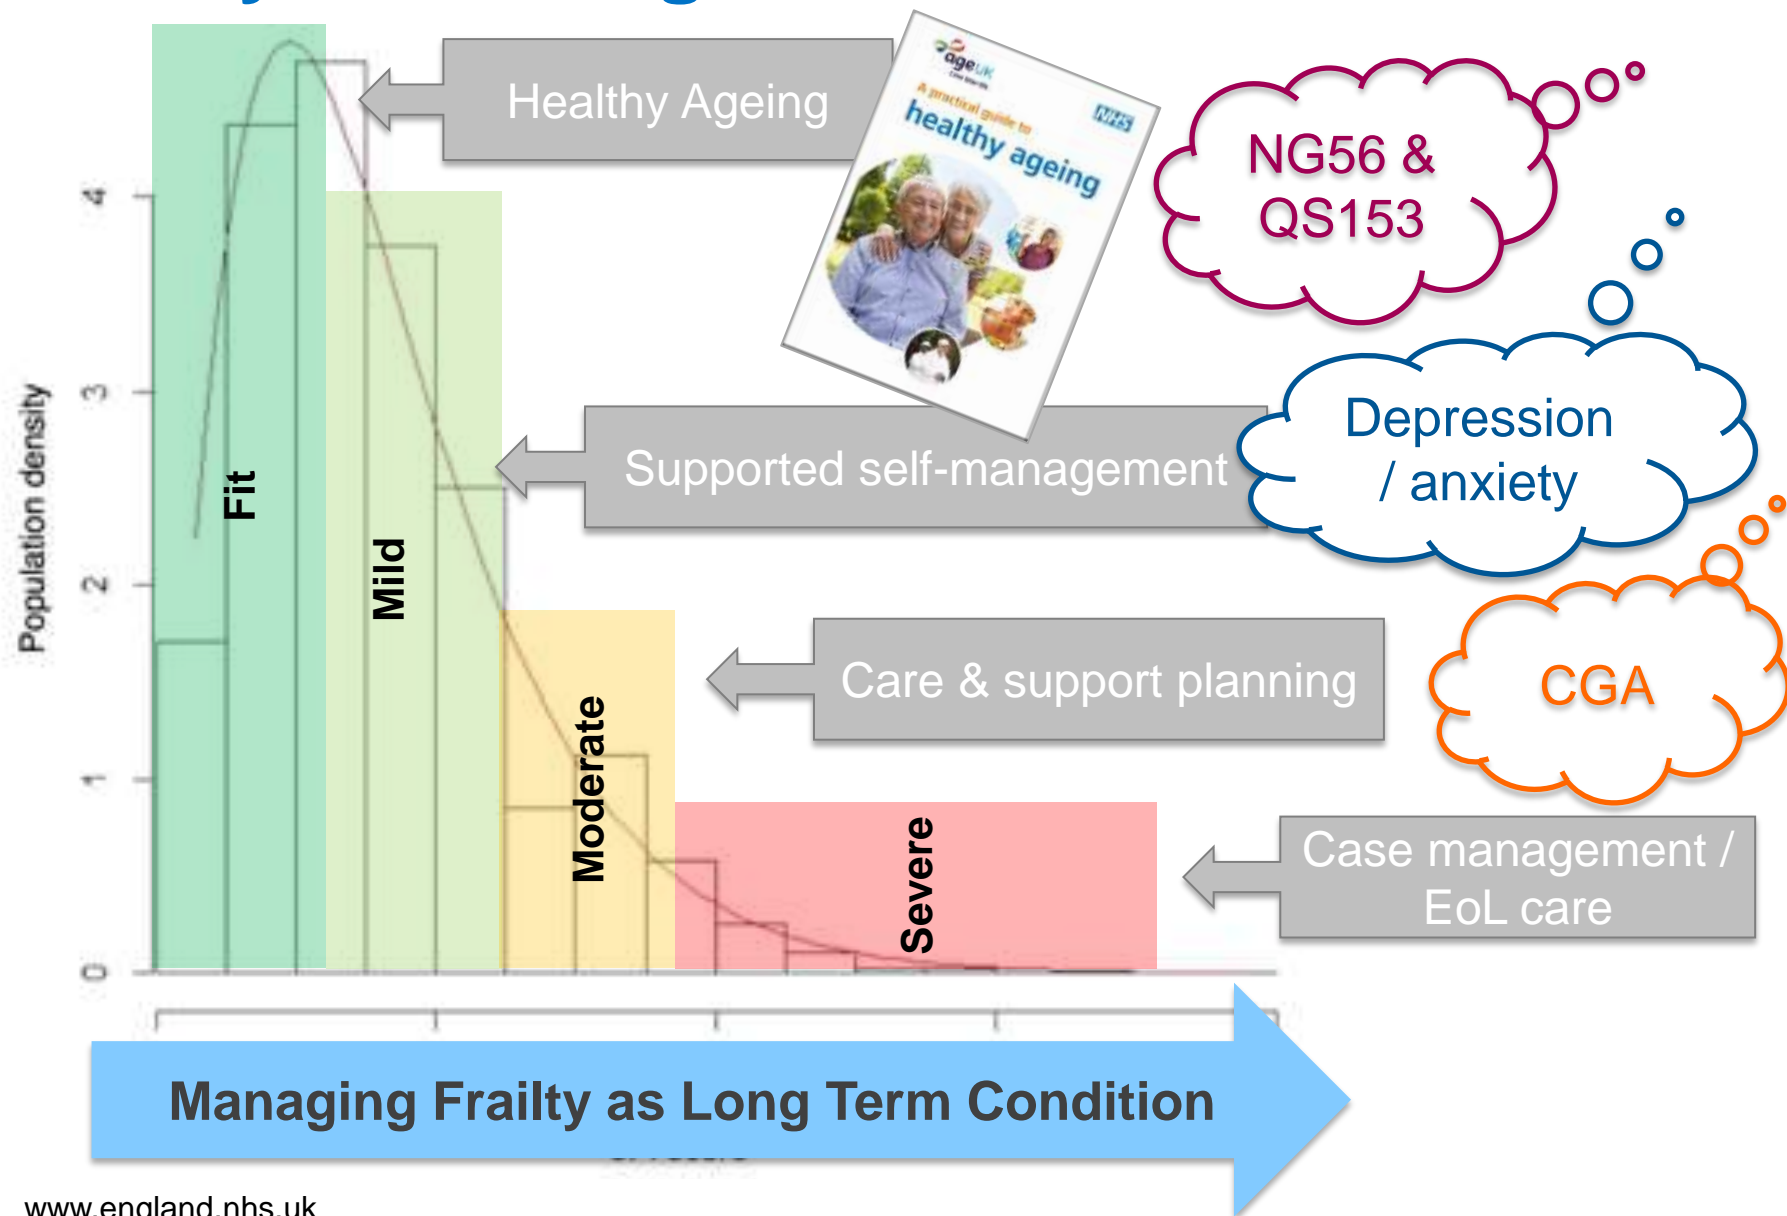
Population density

4

3

2

1

0

Fit

Mild

Moderate

Severe

Healthy Ageing

age UK

A practical guide to healthy ageing

NHS

NG56 & QS153

Supported self-management

Depression / anxiety

Care & support planning

CGA

Case management / EoL care

Managing Frailty as Long Term Condition

www.england.nhs.uk